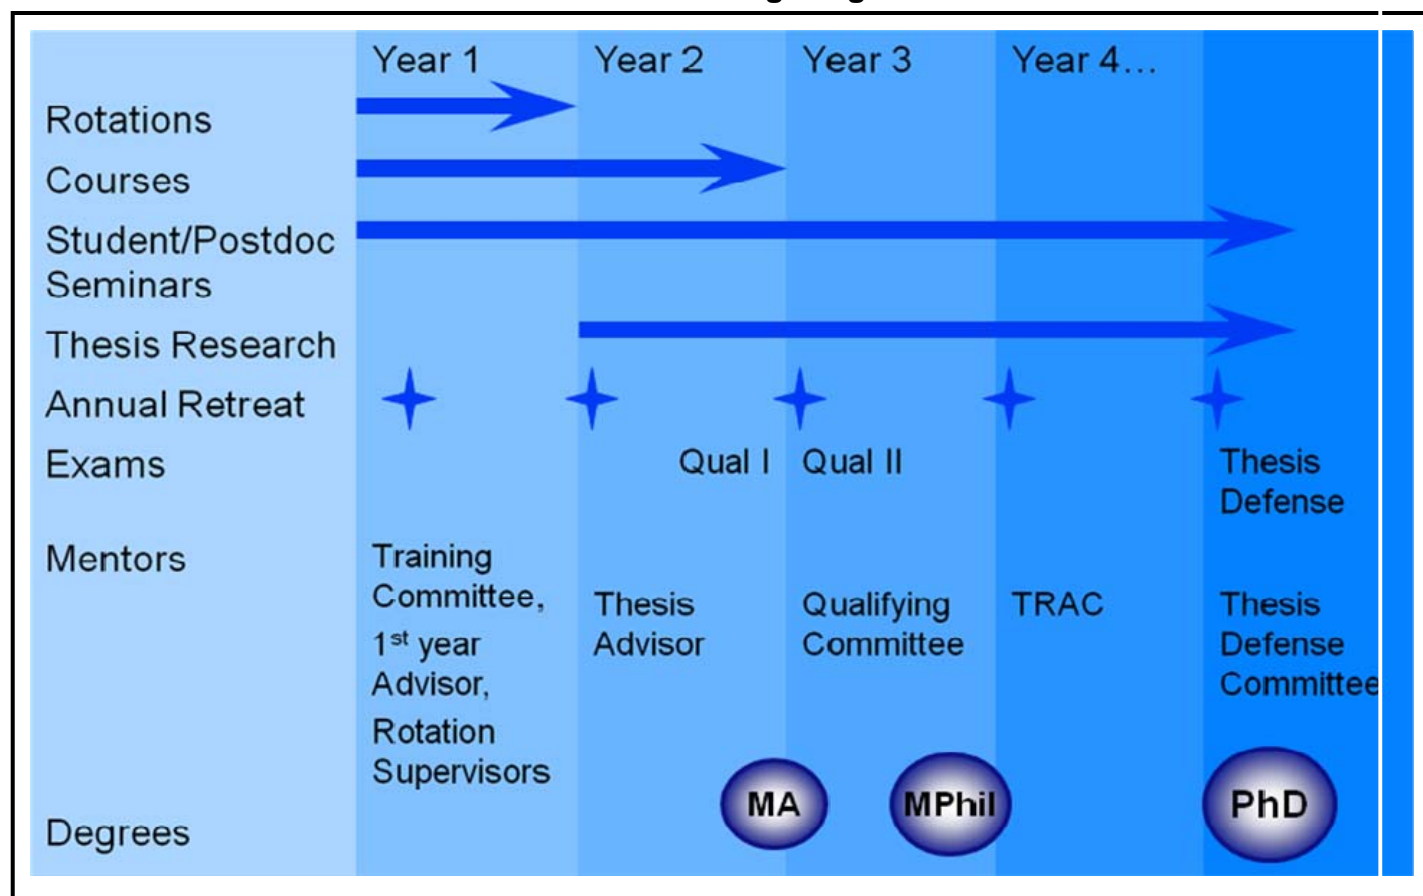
| | Year 1 | Year 2 | Year 3 | Year 4… | |
|---|---|---|---|---|---|
| Rotations | | | | | |
| Courses | | | | | |
| Student/Postdoc Seminars | | | | | |
| Thesis Research | | | | | |
| Annual Retreat | | | | | |
| Exams | | Qual I | Qual II | | Thesis Defense |
| Mentors | Training Committee, $1^{st}$ year Advisor, Rotation Supervisors | Thesis Advisor | Qualifying Committee | TRAC | Thesis Defense Committee |
| Degrees | | MA | MPhil | | PhD |